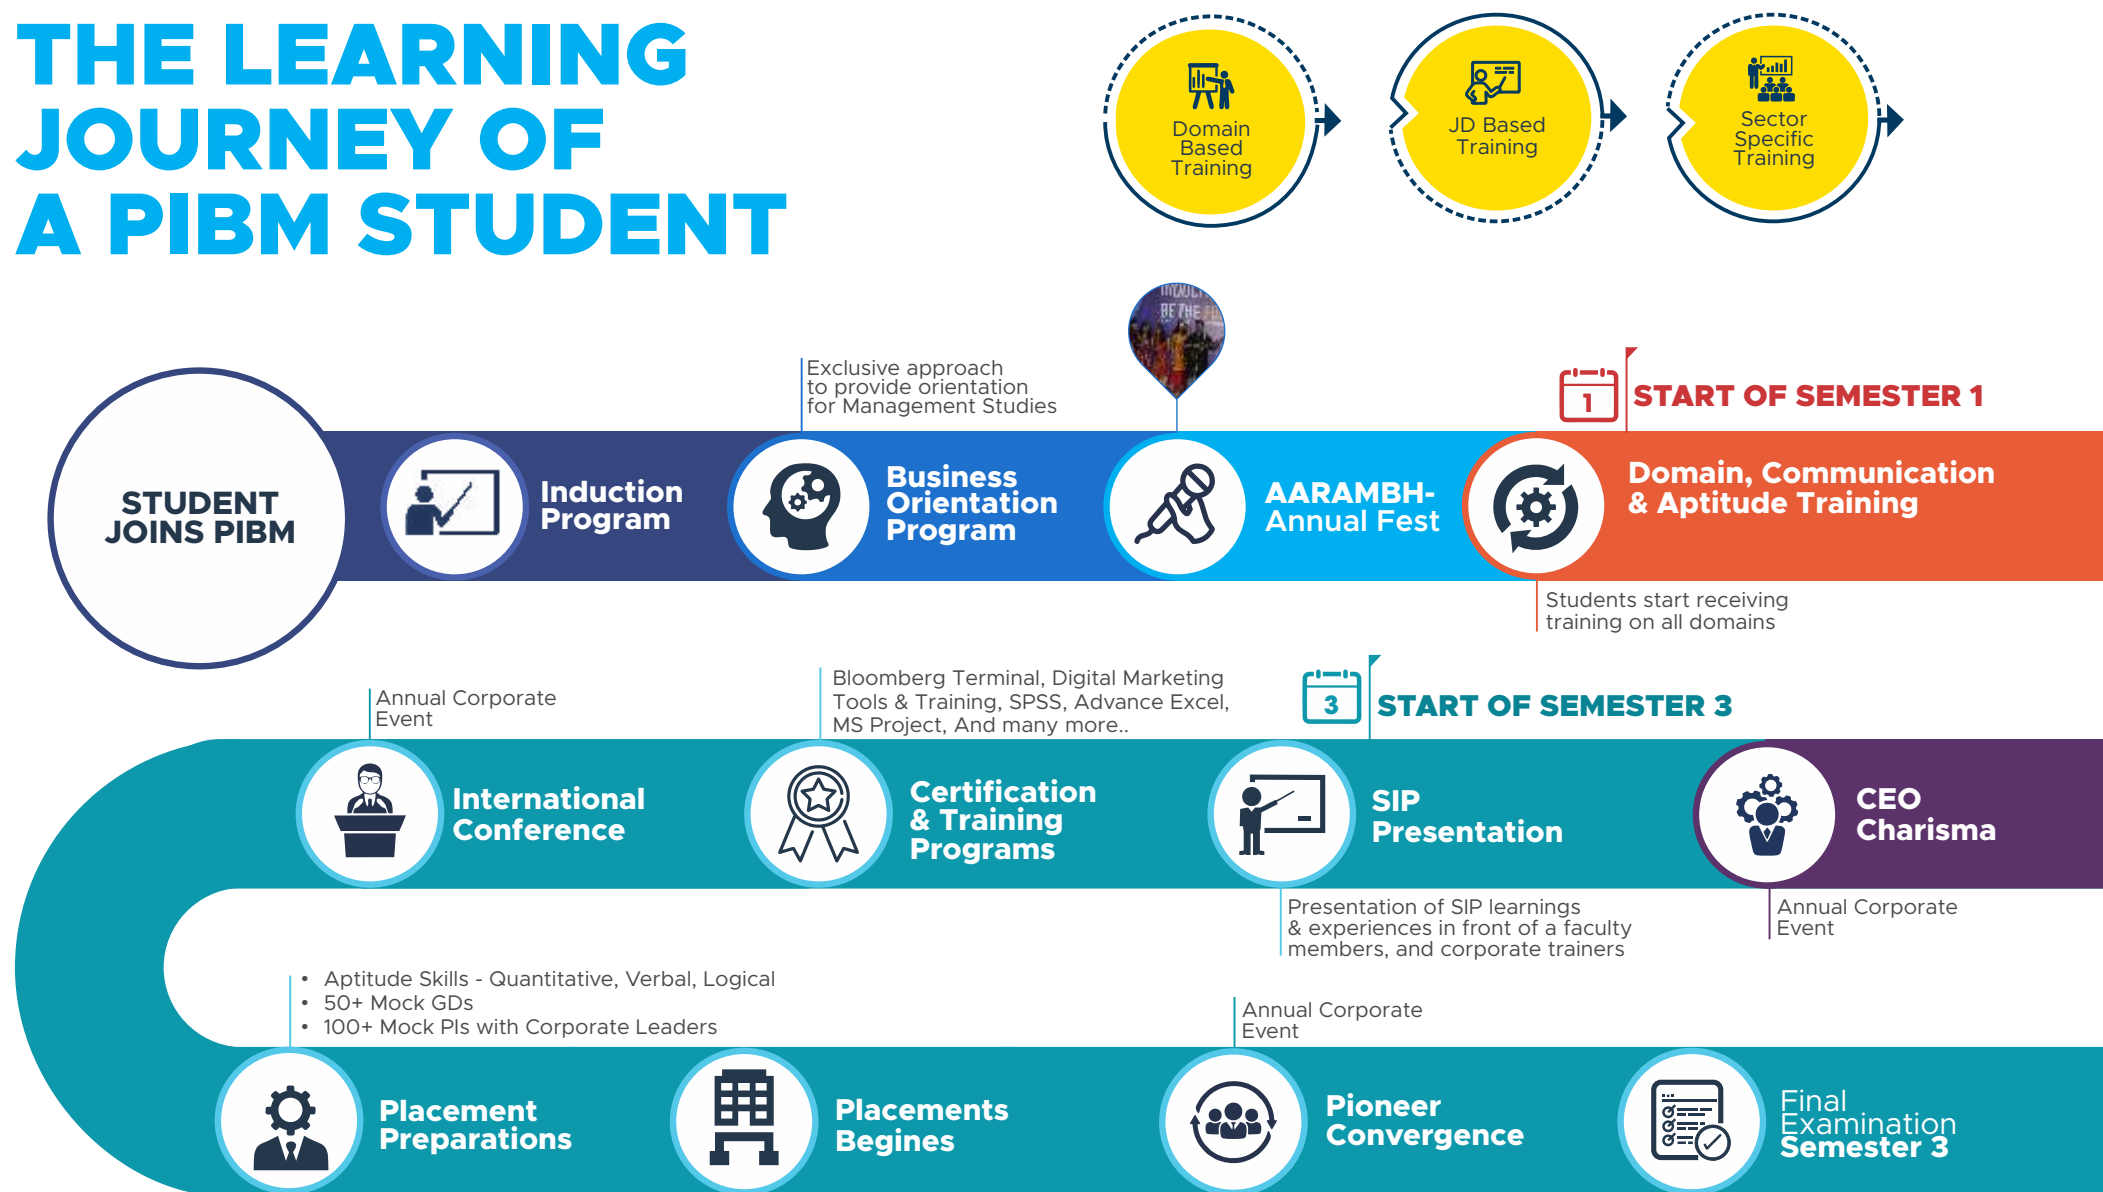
THE LEARNING JOURNEY OF A PIBM STUDENT

Domain Based Training

JD Based Training

Sector Specific Training

STUDENT JOINS PIBM

Induction Program

Exclusive approach to provide orientation for Management Studies

Business Orientation Program

AARAMBH- Annual Fest

1

START OF SEMESTER 1

Domain, Communication & Aptitude Training

Students start receiving training on all domains

Annual Corporate Event

Bloomberg Terminal, Digital Marketing Tools & Training, SPSS, Advance Excel, MS Project, And many more..

3

START OF SEMESTER 3

International Conference

Certification & Training Programs

SIP Presentation

CEO Charisma

Presentation of SIP learnings & experiences in front of a faculty members, and corporate trainers

Annual Corporate Event

- Aptitude Skills - Quantitative, Verbal, Logical
- 50+ Mock GDs
- 100+ Mock PIs with Corporate Leaders

Annual Corporate Event

Placement Preparations

Placements Begines

Pioneer Convergence

Final Examination Semester 3